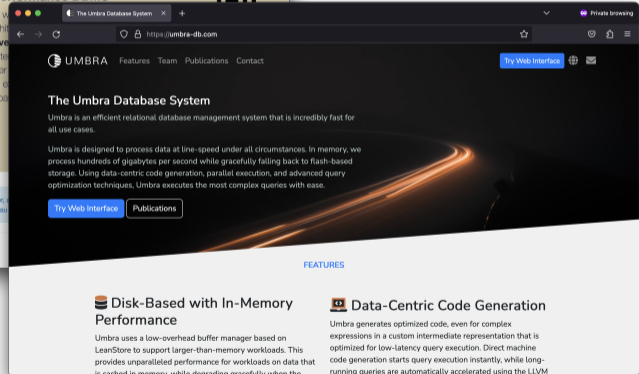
The Umbra Database System

Private browsing

https://umbra-db.com

UMBRA Features Team Publications Contact

Try Web Interface

The Umbra Database System

Umbra is an efficient relational database management system that is incredibly fast for all use cases.

Umbra is designed to process data at line-speed under all circumstances. In memory, we process hundreds of gigabytes per second while gracefully falling back to flash-based storage. Using data-centric code generation, parallel execution, and advanced query optimization techniques, Umbra executes the most complex queries with ease.

Try Web Interface Publications

FEATURES

Disk-Based with In-Memory Performance

Umbra uses a low-overhead buffer manager based on LeanStore to support larger-than-memory workloads. This provides unparalleled performance for workloads on data that is cached in memory, while degrading gracefully when the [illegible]

Data-Centric Code Generation

Umbra generates optimized code, even for complex expressions in a custom intermediate representation that is optimized for low-latency query execution. Direct machine code generation starts query execution instantly, while long-running queries are automatically accelerated using the LLVM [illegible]